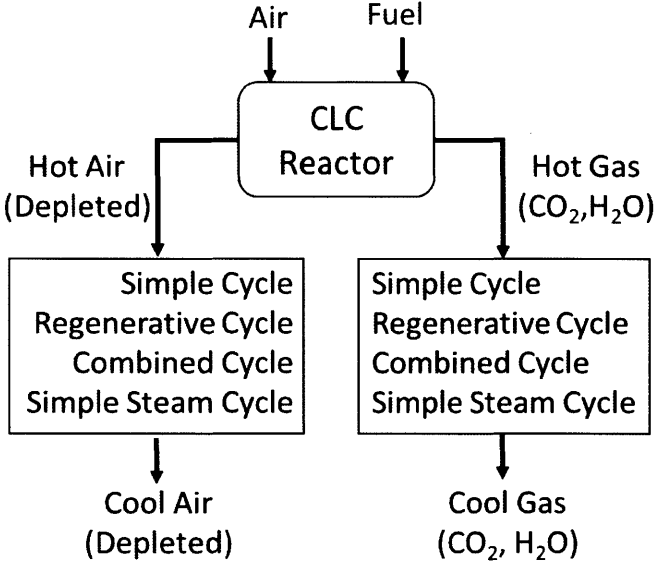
Air

Fuel

CLC Reactor

Hot Air (Depleted)

Hot Gas ($CO_2$,$H_2O$)

Simple Cycle
Regenerative Cycle
Combined Cycle
Simple Steam Cycle

Simple Cycle
Regenerative Cycle
Combined Cycle
Simple Steam Cycle

Cool Air (Depleted)

Cool Gas ($CO_2$, $H_2O$)